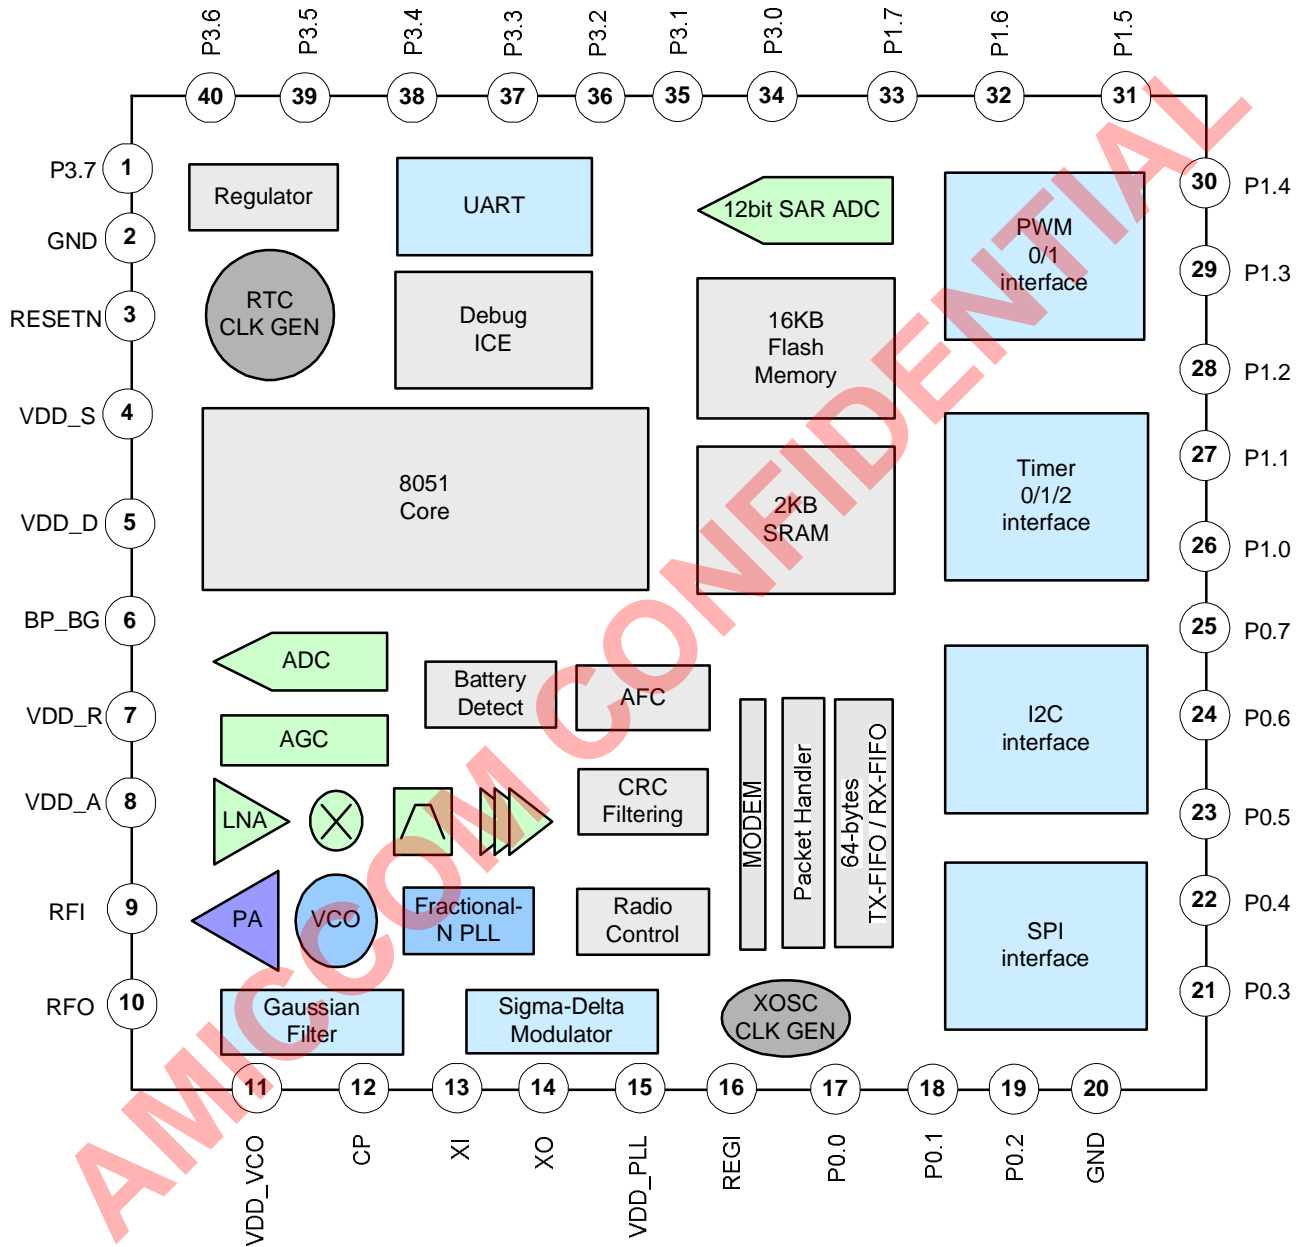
P3.6 P3.5 P3.4 P3.3 P3.2 P3.1 P3.0 P1.7 P1.6 P1.5

40 39 38 37 36 35 34 33 32 31

P3.7 1
GND 2
RESETN 3
VDD_S 4
VDD_D 5
BP_BG 6
VDD_R 7
VDD_A 8
RFI 9
RFO 10

30 P1.4
29 P1.3
28 P1.2
27 P1.1
26 P1.0
25 P0.7
24 P0.6
23 P0.5
22 P0.4
21 P0.3

Regulator

UART

12bit SAR ADC

PWM 0/1 interface

RTC CLK GEN

Debug ICE

16KB Flash Memory

8051 Core

2KB SRAM

Timer 0/1/2 interface

ADC

Battery Detect

AFC

I2C interface

AGC

CRC Filtering

MODEM

Packet Handler

64-bytes TX-FIFO / RX-FIFO

LNA

PA

VCO

Fractional-N PLL

Radio Control

SPI interface

Gaussian Filter

Sigma-Delta Modulator

XOSC CLK GEN

11 12 13 14 15 16 17 18 19 20

VDD_VCO CP XI XO VDD_PLL REGI P0.0 P0.1 P0.2 GND

AMICCOM CONFIDENTIAL